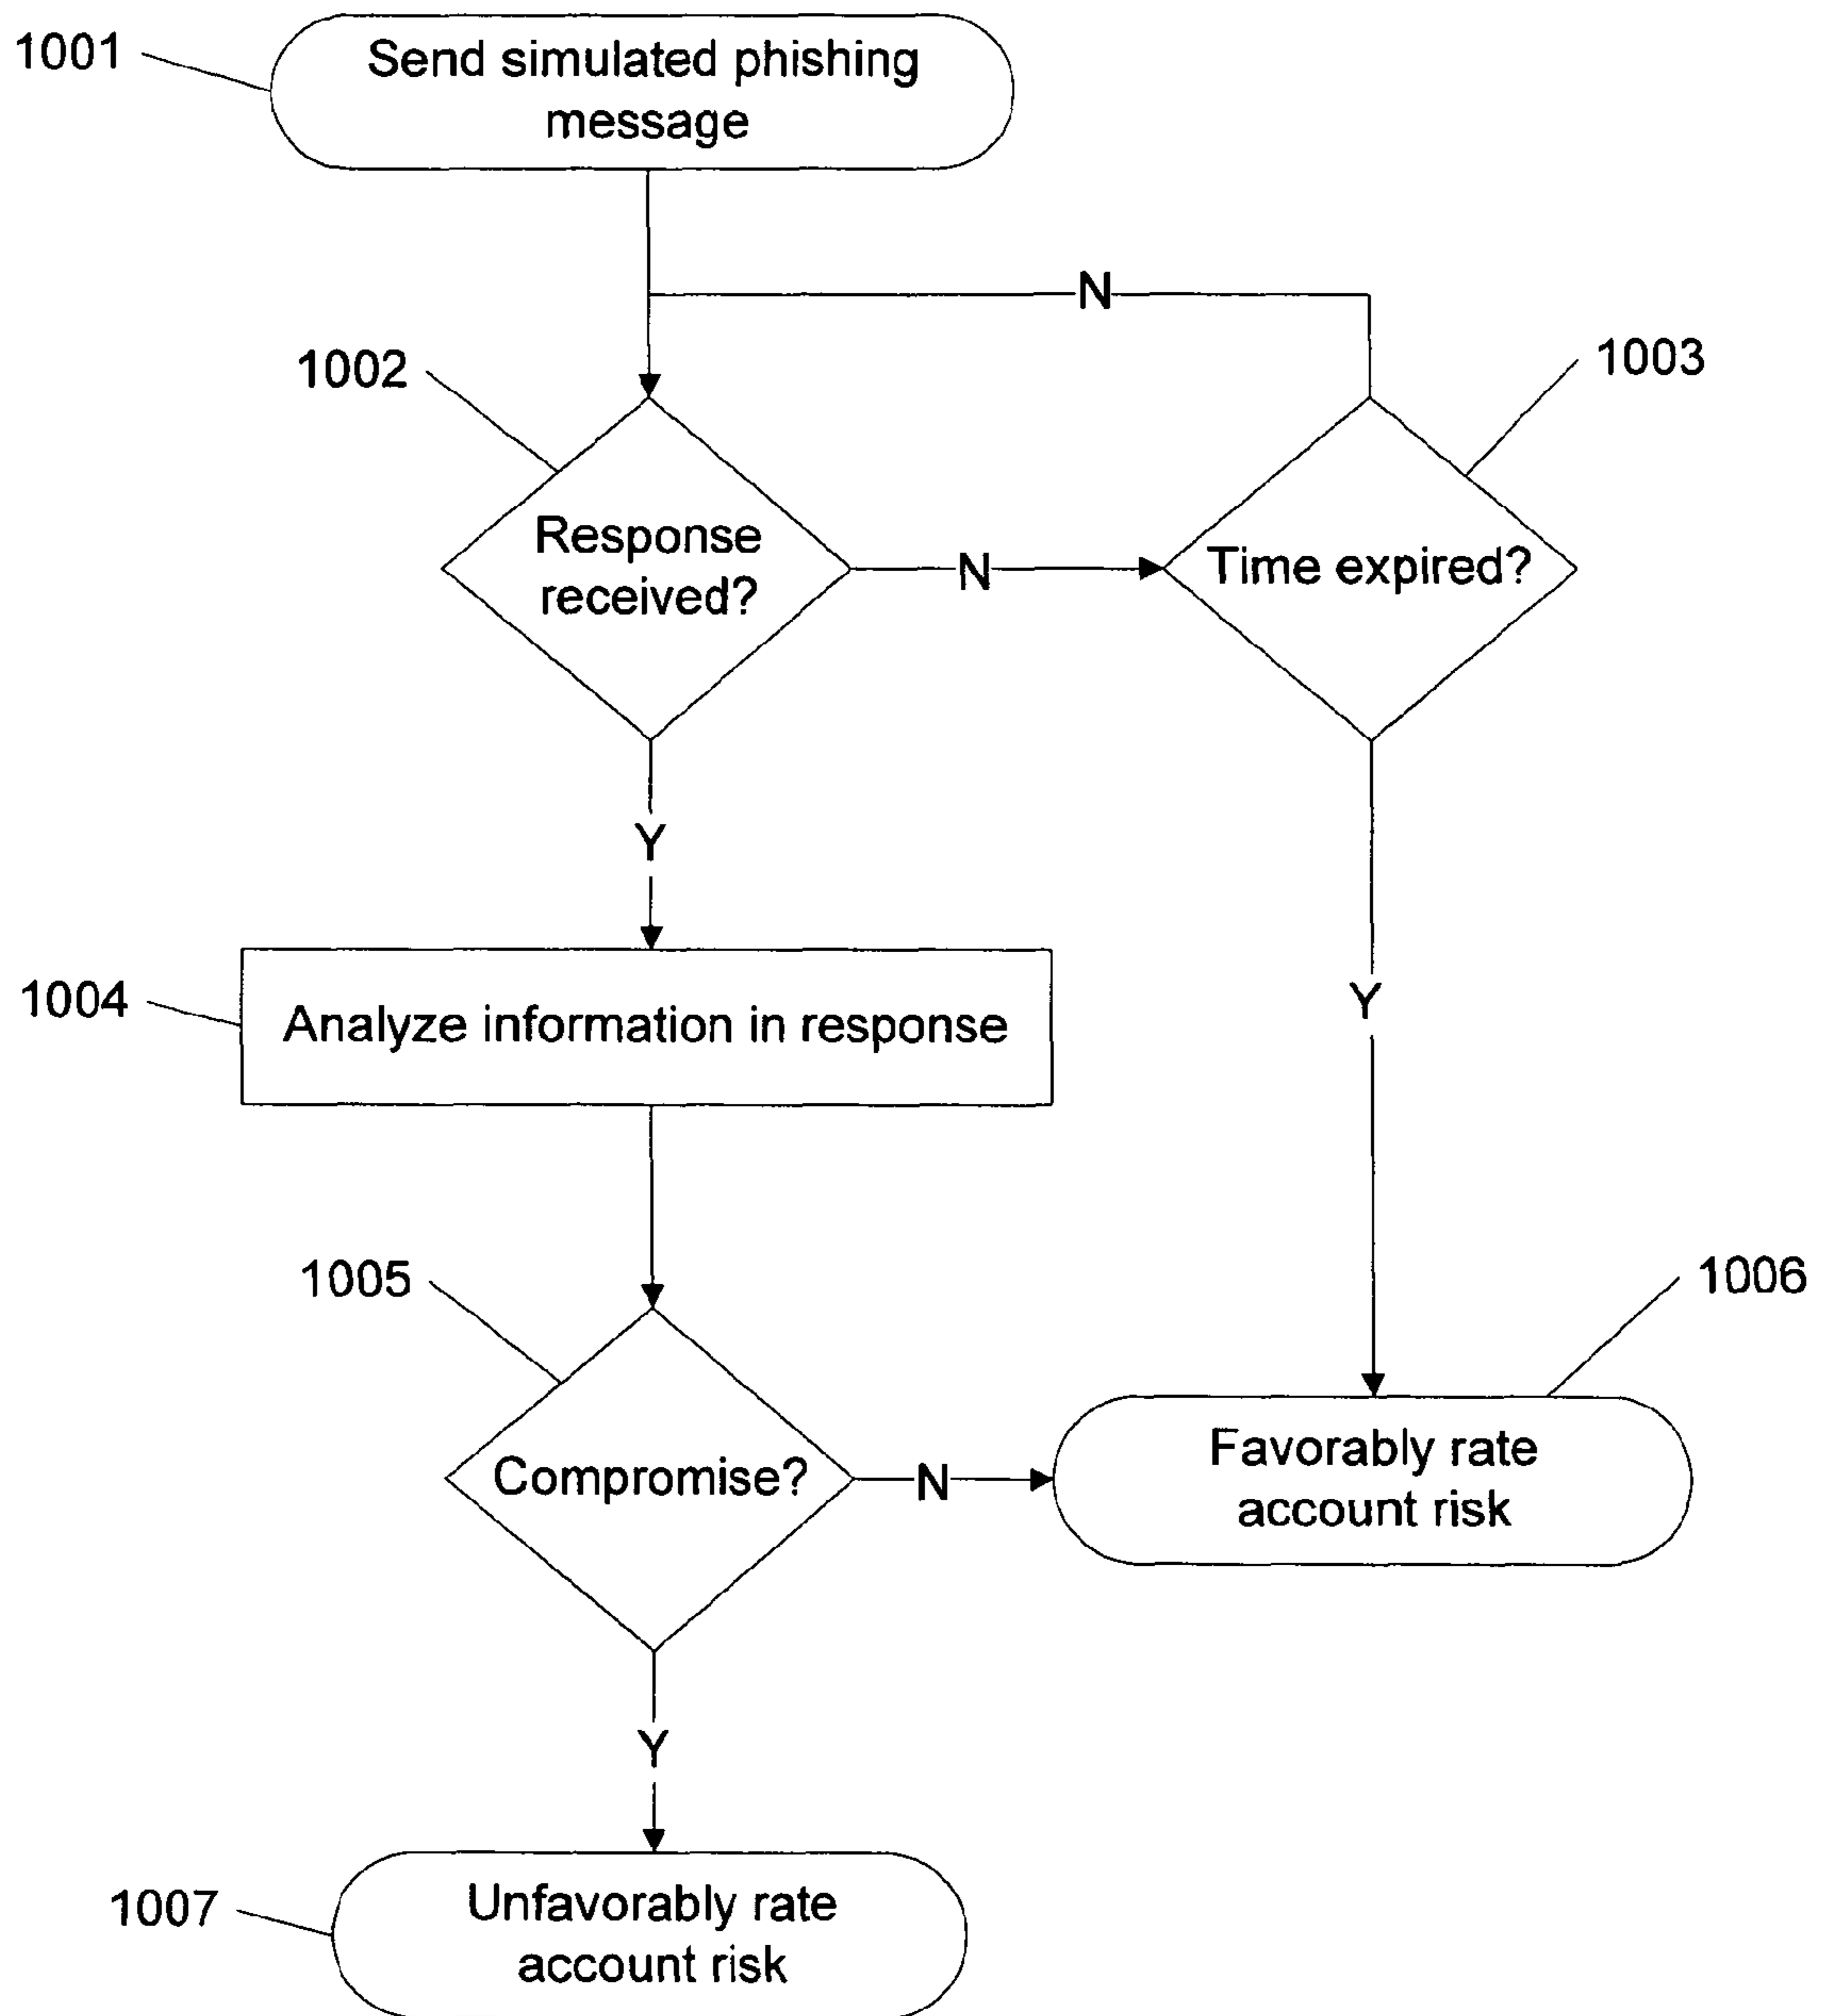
1001
Send simulated phishing message

N

1002
Response received?

N

1003
Time expired?

Y

Y

1004
Analyze information in response

1005
Compromise?

N

1006
Favorably rate account risk

Y

1007
Unfavorably rate account risk